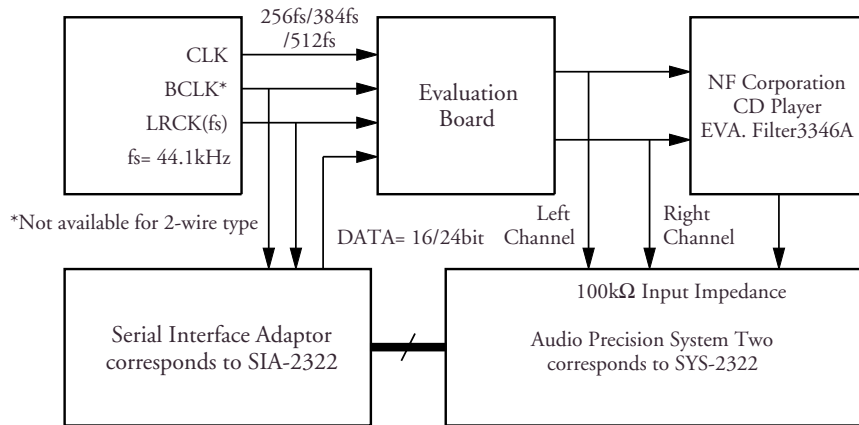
CLK
BCLK*
LRCK(fs)
fs= 44.1kHz

256fs/384fs /512fs

Evaluation Board

NF Corporation CD Player EVA. Filter3346A

*Not available for 2-wire type

DATA= 16/24bit

Left Channel

Right Channel

Serial Interface Adaptor corresponds to SIA-2322

100kΩ Input Impedance

Audio Precision System Two corresponds to SYS-2322